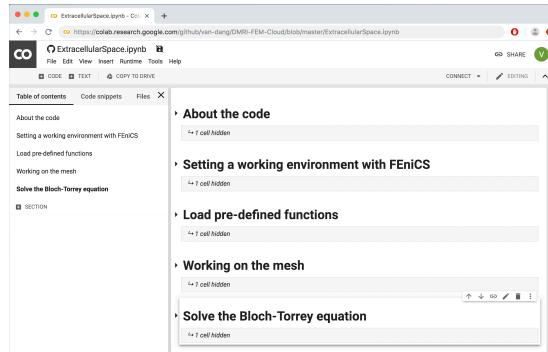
ExtracellularSpace.ipynb - Cola ×
+
https://colab.research.google.com/github/van-dang/DMRI-FEM-Cloud/blob/master/ExtracellularSpace.ipynb
CO
ExtracellularSpace.ipynb
File Edit View Insert Runtime Tools Help
SHARE
V
CODE
TEXT
COPY TO DRIVE
CONNECT
EDITING
Table of contents
Code snippets
Files
About the code
Setting a working environment with FEniCS
Load pre-defined functions
Working on the mesh
Solve the Bloch-Torrey equation
SECTION

About the code
1 cell hidden

Setting a working environment with FEniCS
1 cell hidden

Load pre-defined functions
1 cell hidden

Working on the mesh
1 cell hidden

Solve the Bloch-Torrey equation
1 cell hidden